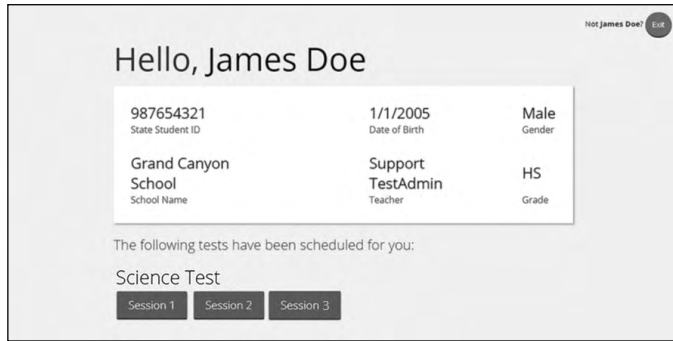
Not James Doe? Exit

Hello, James Doe

987654321
State Student ID

1/1/2005
Date of Birth

Male
Gender

Grand Canyon School
School Name

Support TestAdmin
Teacher

HS
Grade

The following tests have been scheduled for you:

Science Test

Session 1 Session 2 Session 3